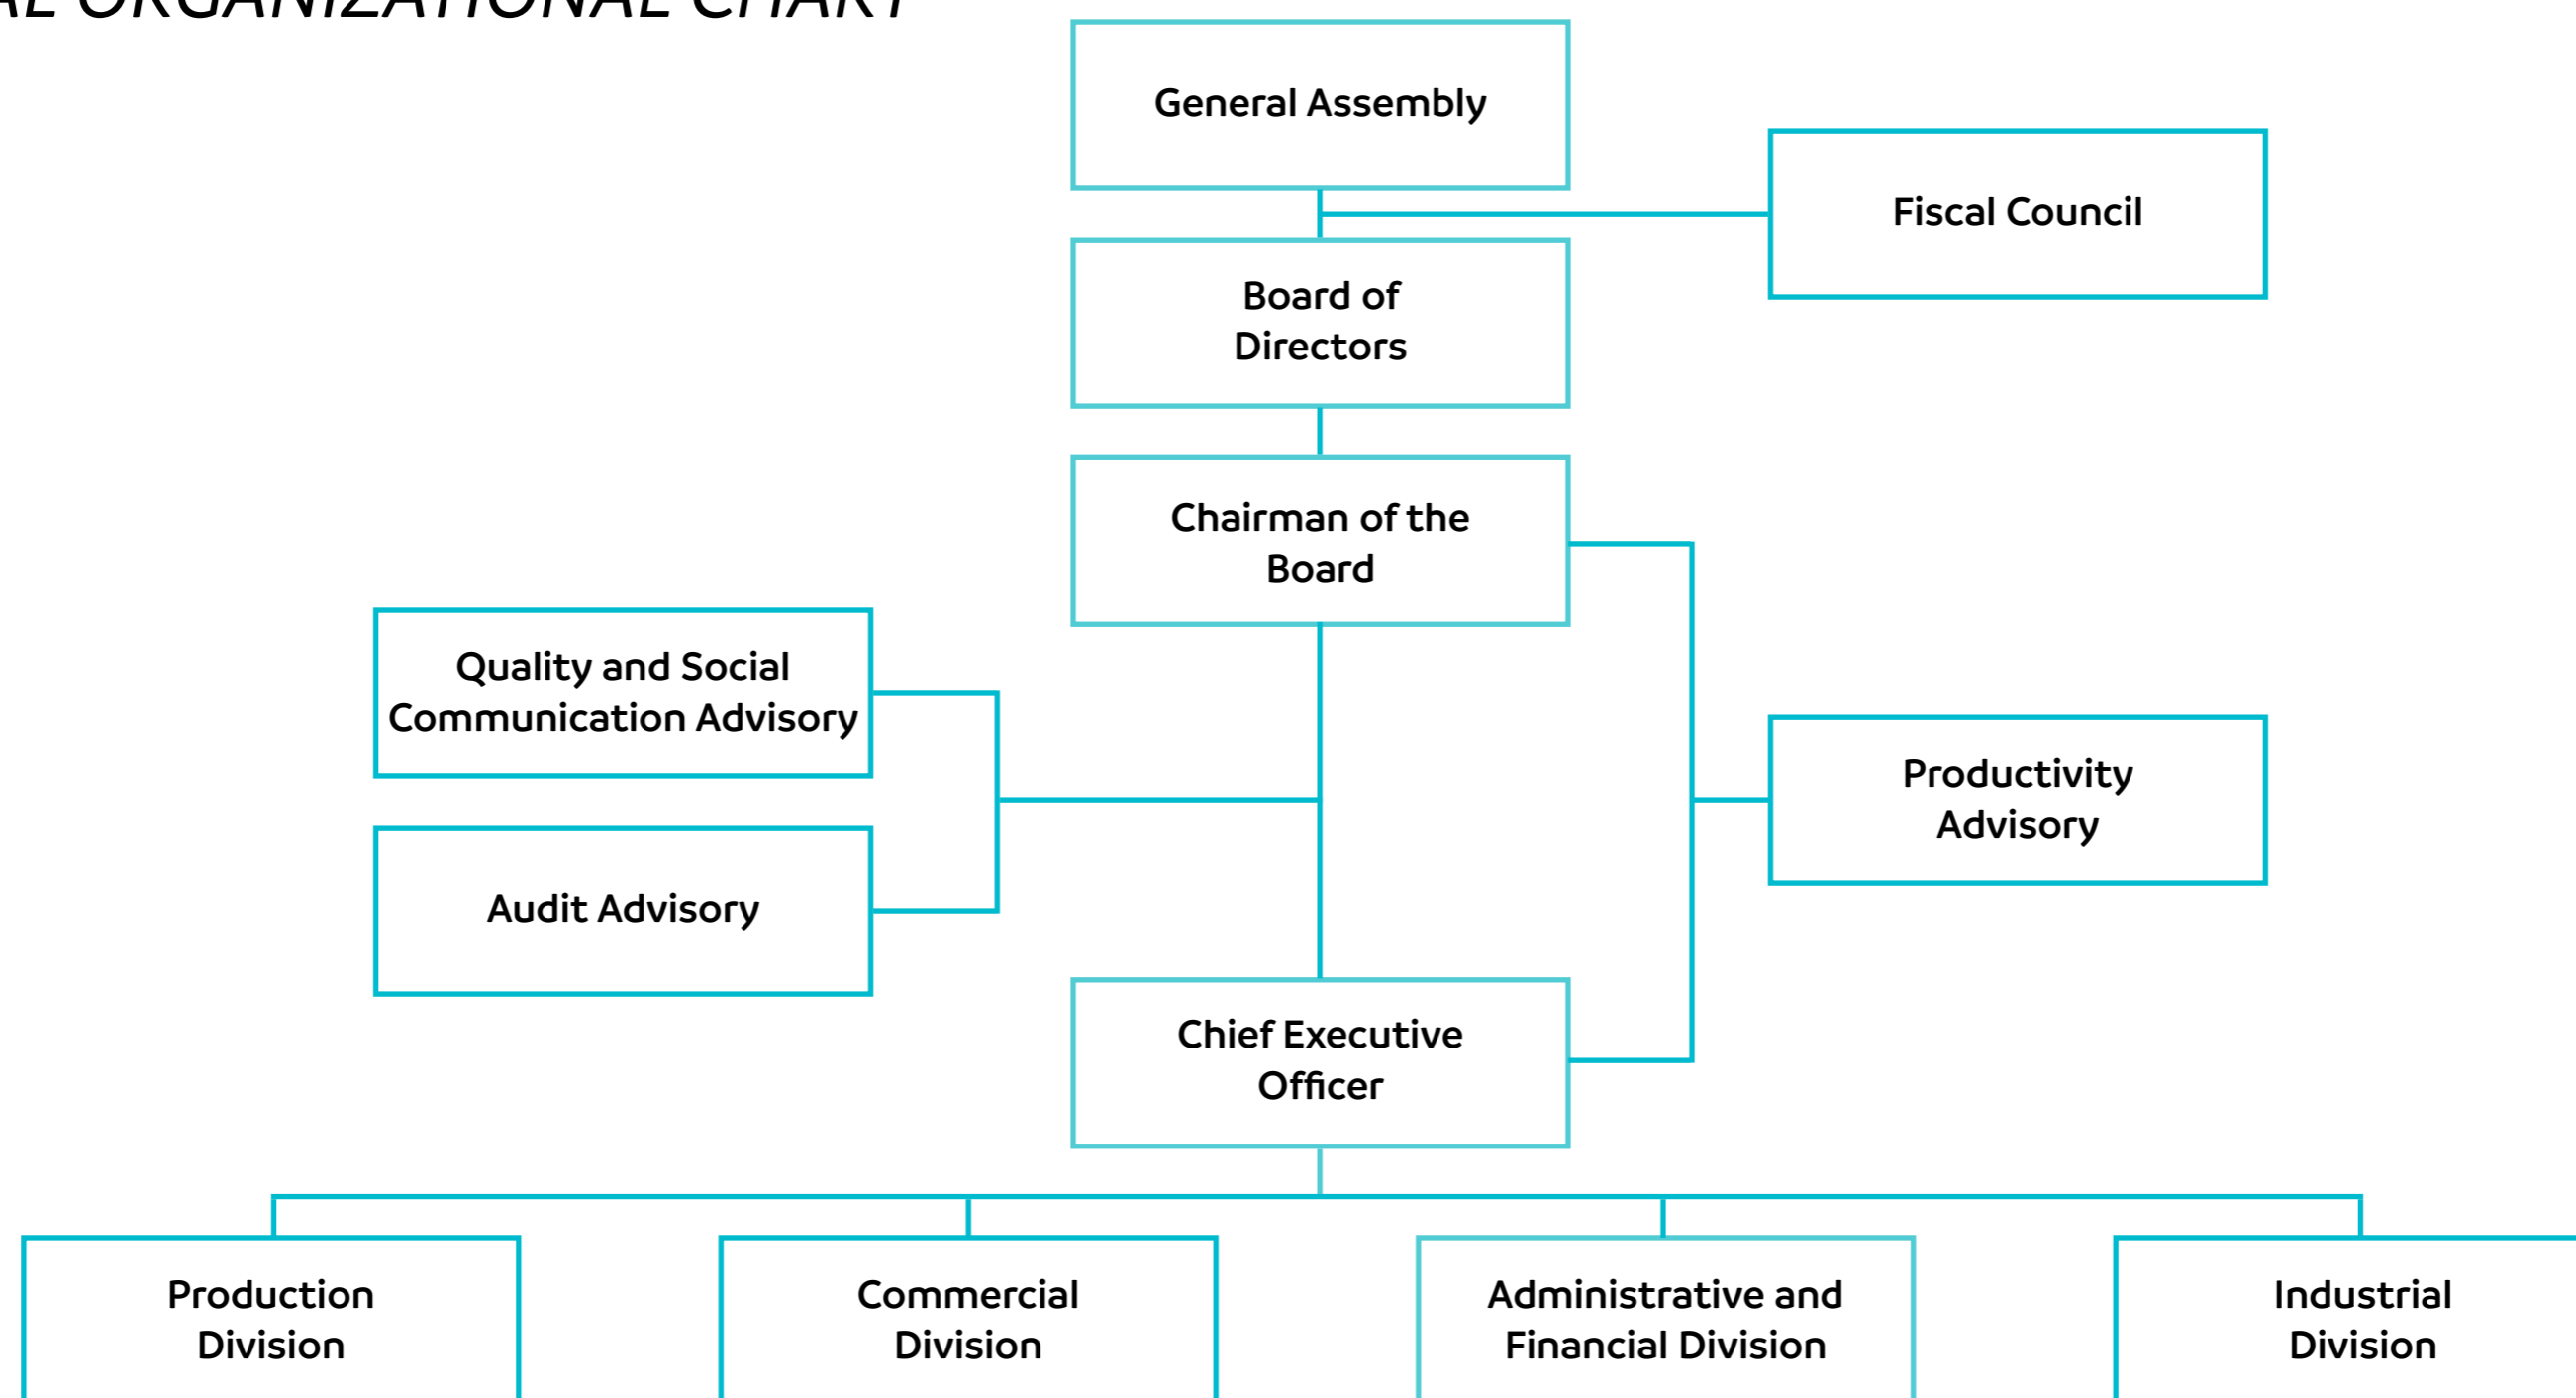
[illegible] ORGANIZATIONAL CHART

General Assembly

Fiscal Council

Board of Directors

Chairman of the Board

Quality and Social Communication Advisory

Audit Advisory

Productivity Advisory

Chief Executive Officer

Production Division

Commercial Division

Administrative and Financial Division

Industrial Division